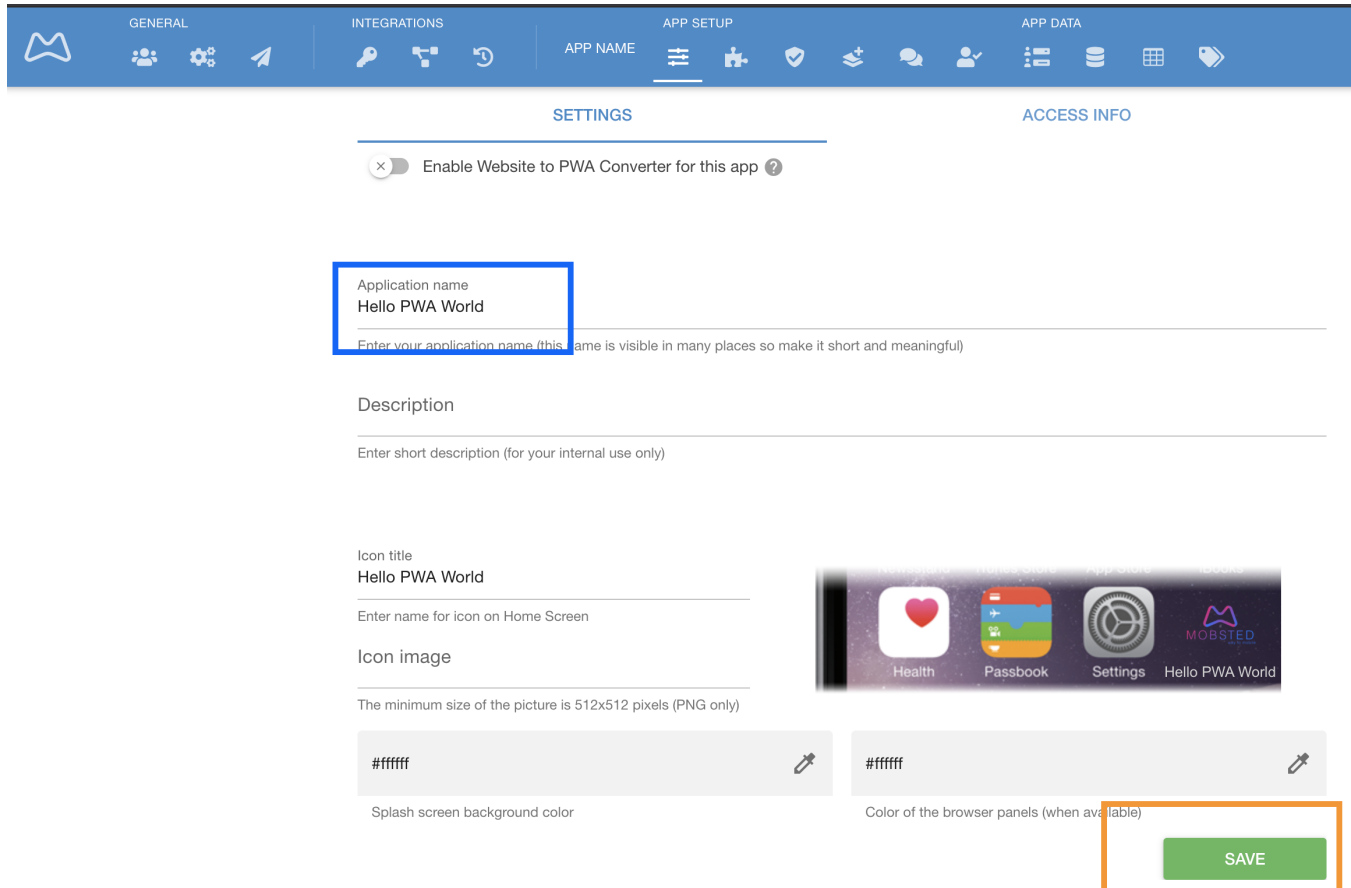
GENERAL
INTEGRATIONS
APP SETUP
APP NAME
APP DATA

SETTINGS
ACCESS INFO

Enable Website to PWA Converter for this app

Application name
Hello PWA World
Enter your application name (this name is visible in many places so make it short and meaningful)

Description
Enter short description (for your internal use only)

Icon title
Hello PWA World
Enter name for icon on Home Screen

Icon image
The minimum size of the picture is 512x512 pixels (PNG only)

Health
Passbook
Settings
MOBSTED
Hello PWA World

#ffffff
Splash screen background color

#ffffff
Color of the browser panels (when available)

SAVE